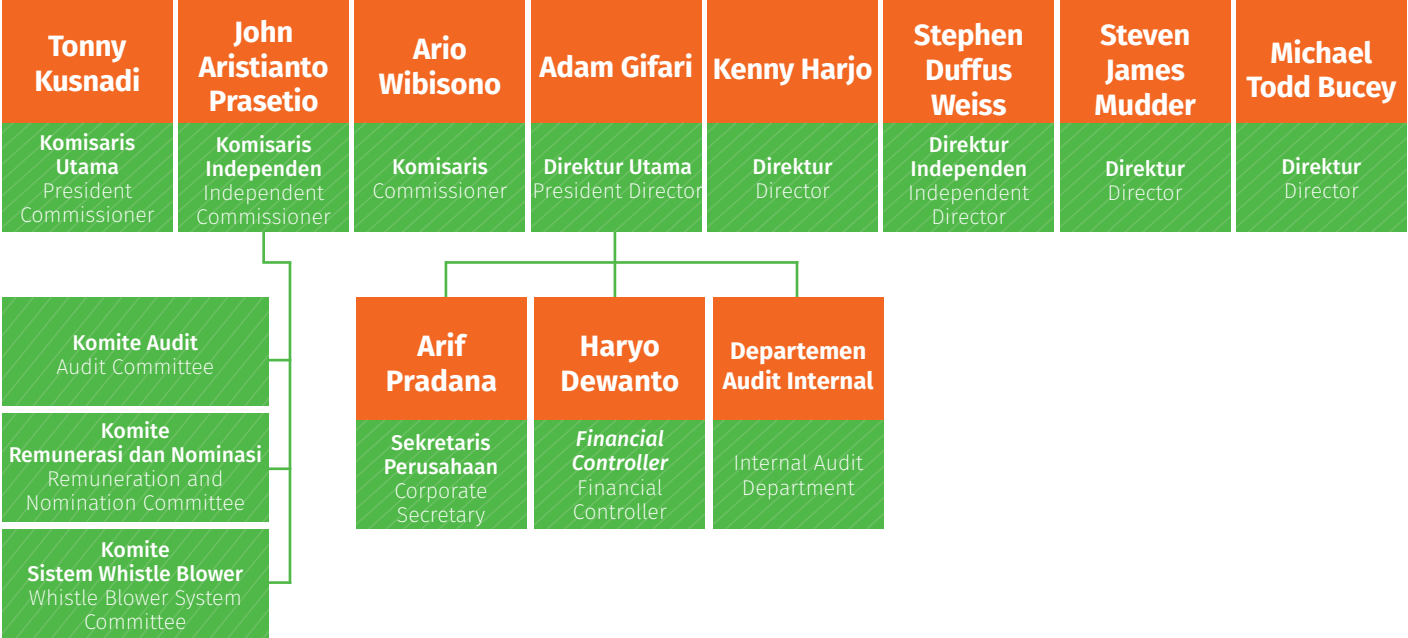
Tonny Kusnadi
Komisaris Utama
President Commissioner

John Aristianto Prasetio
Komisaris Independen
Independent Commissioner

Ario Wibisono
Komisaris
Commissioner

Adam Gifari
Direktur Utama
President Director

Kenny Harjo
Direktur
Director

Stephen Duffus Weiss
Direktur Independen
Independent Director

Steven James Mudder
Direktur
Director

Michael Todd Bucey
Direktur
Director

Komite Audit
Audit Committee

Komite Remunerasi dan Nominasi
Remuneration and Nomination Committee

Komite Sistem Whistle Blower
Whistle Blower System Committee

Arif Pradana
Sekretaris Perusahaan
Corporate Secretary

Haryo Dewanto
Financial Controller
Financial Controller

Departemen Audit Internal
Internal Audit Department